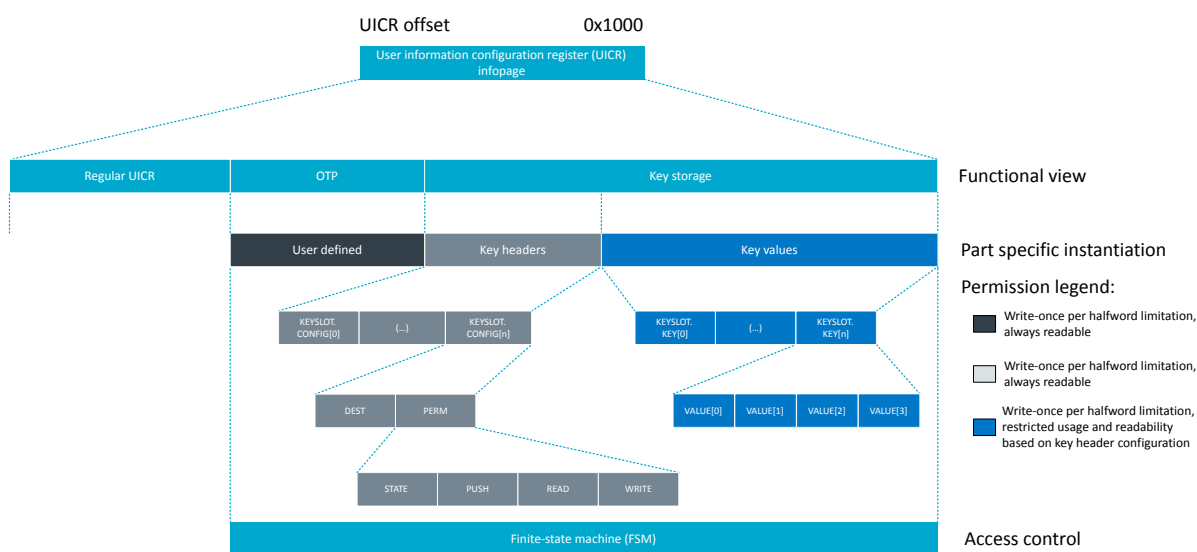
UICR offset 0x1000

User information configuration register (UICR) infopage

Regular UICR

OTP

Key storage

Functional view

User defined

Key headers

Key values

Part specific instantiation

Permission legend:

Write-once per halfword limitation, always readable

Write-once per halfword limitation, always readable

Write-once per halfword limitation, restricted usage and readability based on key header configuration

KEYSLOT. CONFIG[0]

(...)

KEYSLOT. CONFIG[n]

KEYSLOT. KEY[0]

(...)

KEYSLOT. KEY[n]

DEST

PERM

VALUE[0]

VALUE[1]

VALUE[2]

VALUE[3]

STATE

PUSH

READ

WRITE

Finite-state machine (FSM)

Access control